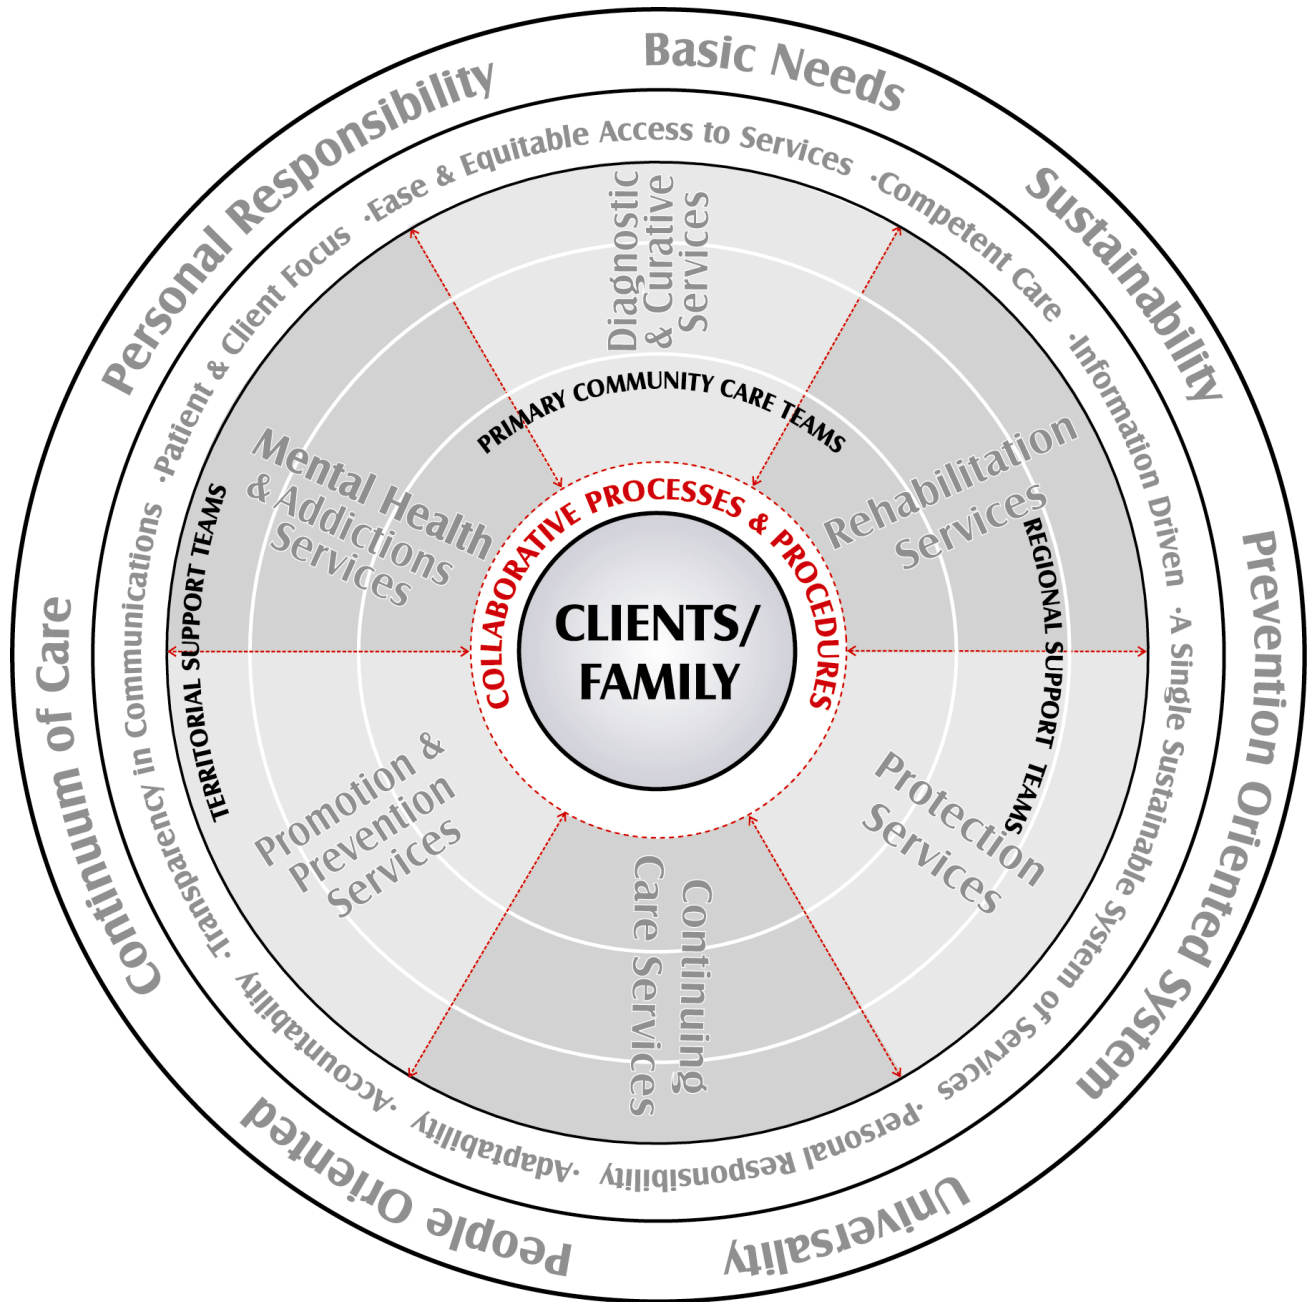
Basic Needs

Sustainability

Prevention Oriented System

Universality

People Oriented

Continuum of Care

Personal Responsibility

·Ease & Equitable Access to Services ·Competent Care ·Information Driven ·A Single Sustainable System of Services ·Personal Responsibility ·Adaptability ·Accountability ·Transparency in Communications ·Patient & Client Focus

Diagnostic & Curative Services

Rehabilitation Services

Protection Services

Continuing Care Services

Promotion & Prevention Services

Mental Health & Addictions Services

PRIMARY COMMUNITY CARE TEAMS

REGIONAL SUPPORT TEAMS

TERRITORIAL SUPPORT TEAMS

COLLABORATIVE PROCESSES & PROCEDURES

CLIENTS/ FAMILY